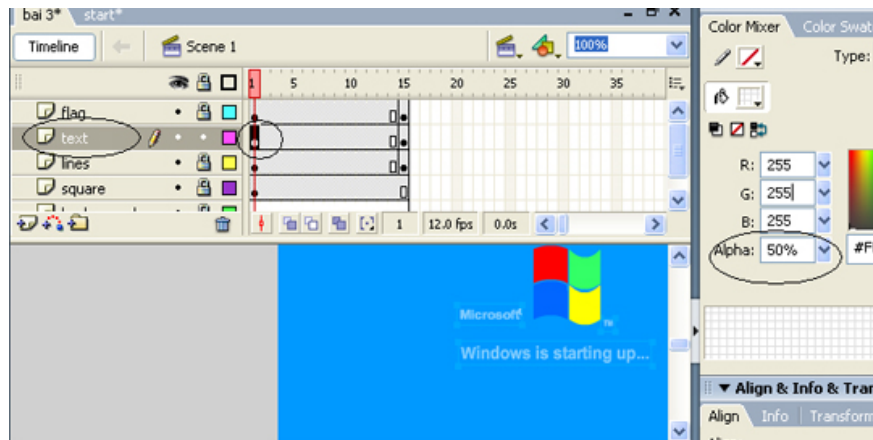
bai 3* start*

Timeline Scene 1 100%

1 5 10 15 20 25 30 35

flag
text
lines
square

1 12.0 fps 0.0s

Color Mixer Color Swat

Type:

R: 255
G: 255
B: 255
Alpha: 50%

#F

Microsoft

Windows is starting up...

Align & Info & Tra

Align Info Transform